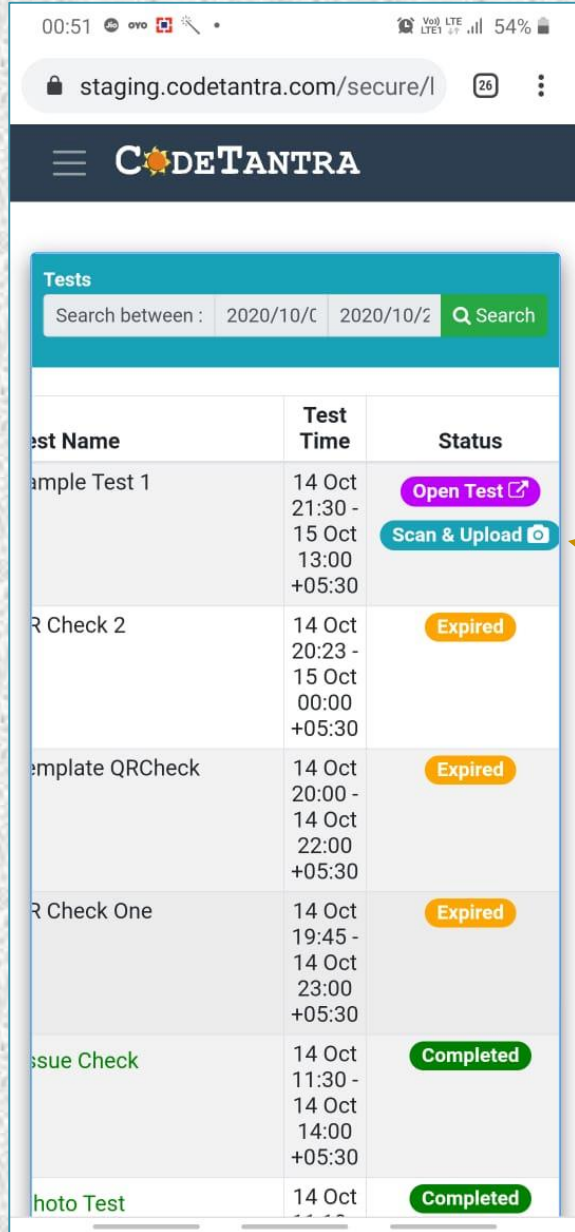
00:51 • Vo) LTE LTE1 54%

staging.codetantra.com/secure/l 26

CODETANTRA

Tests

Search between : 2020/10/0 2020/10/2 Search

| est Name | Test Time | Status |
|---|---|---|
| ample Test 1 | 14 Oct 21:30 - 15 Oct 13:00 +05:30 | Open Test Scan & Upload |
| R Check 2 | 14 Oct 20:23 - 15 Oct 00:00 +05:30 | Expired |
| emplate QRCheck | 14 Oct 20:00 - 14 Oct 22:00 +05:30 | Expired |
| R Check One | 14 Oct 19:45 - 14 Oct 23:00 +05:30 | Expired |
| ssue Check | 14 Oct 11:30 - 14 Oct 14:00 +05:30 | Completed |
| hoto Test | 14 Oct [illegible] | Completed |